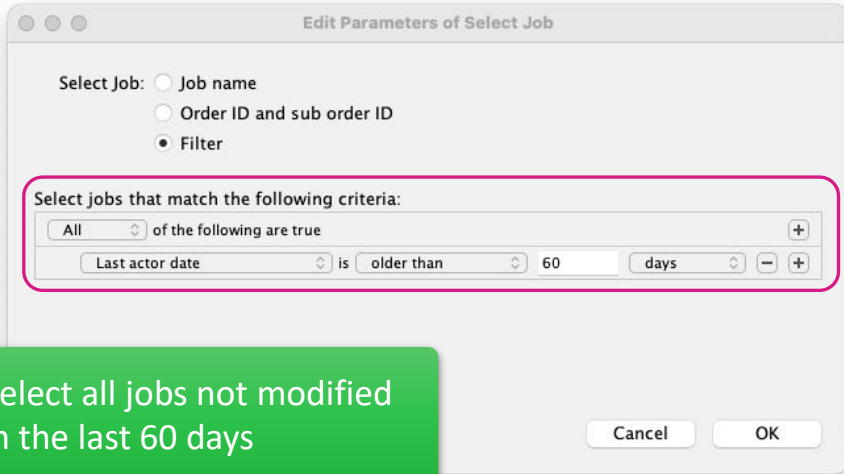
Edit Parameters of Select Job

Select Job: Job name
Order ID and sub order ID
Filter

Select jobs that match the following criteria:

All of the following are true +

Last actor date is older than 60 days − +

elect all jobs not modified
n the last 60 days

Cancel OK